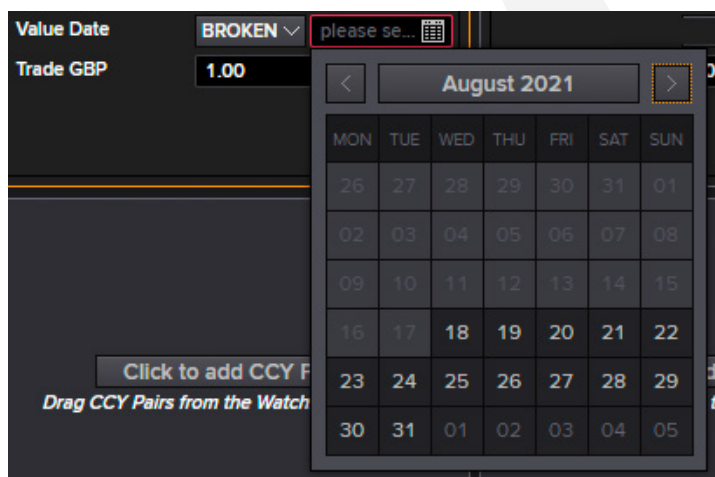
Value Date
BROKEN
please se...
Trade GBP
1.00

August 2021

| MON | TUE | WED | THU | FRI | SAT | SUN |
|---|---|---|---|---|---|---|
| 26 | 27 | 28 | 29 | 30 | 31 | 01 |
| 02 | 03 | 04 | 05 | 06 | 07 | 08 |
| 09 | 10 | 11 | 12 | 13 | 14 | 15 |
| 16 | 17 | 18 | 19 | 20 | 21 | 22 |
| 23 | 24 | 25 | 26 | 27 | 28 | 29 |
| 30 | 31 | 01 | 02 | 03 | 04 | 05 |

Click to add CCY P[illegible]
Drag CCY Pairs from the Watch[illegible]